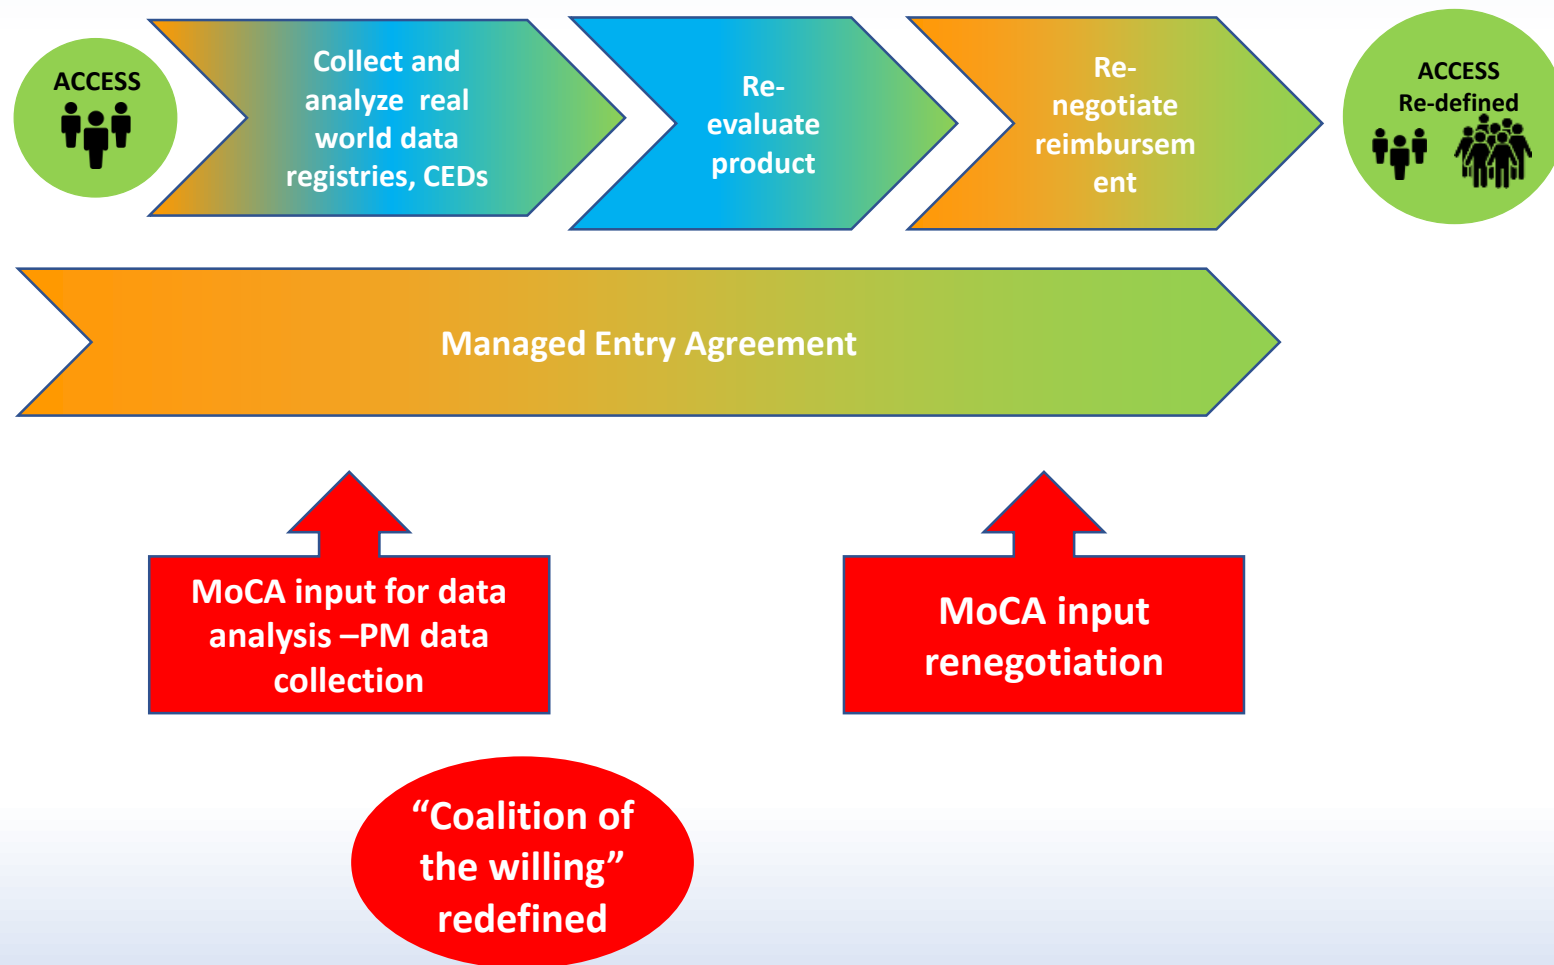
ACCESS

Collect and analyze real world data registries, CEDs

Re-evaluate product

Re-negotiate reimbursem ent

ACCESS Re-defined

Managed Entry Agreement

MoCA input for data analysis –PM data collection

MoCA input renegotiation

“Coalition of the willing” redefined